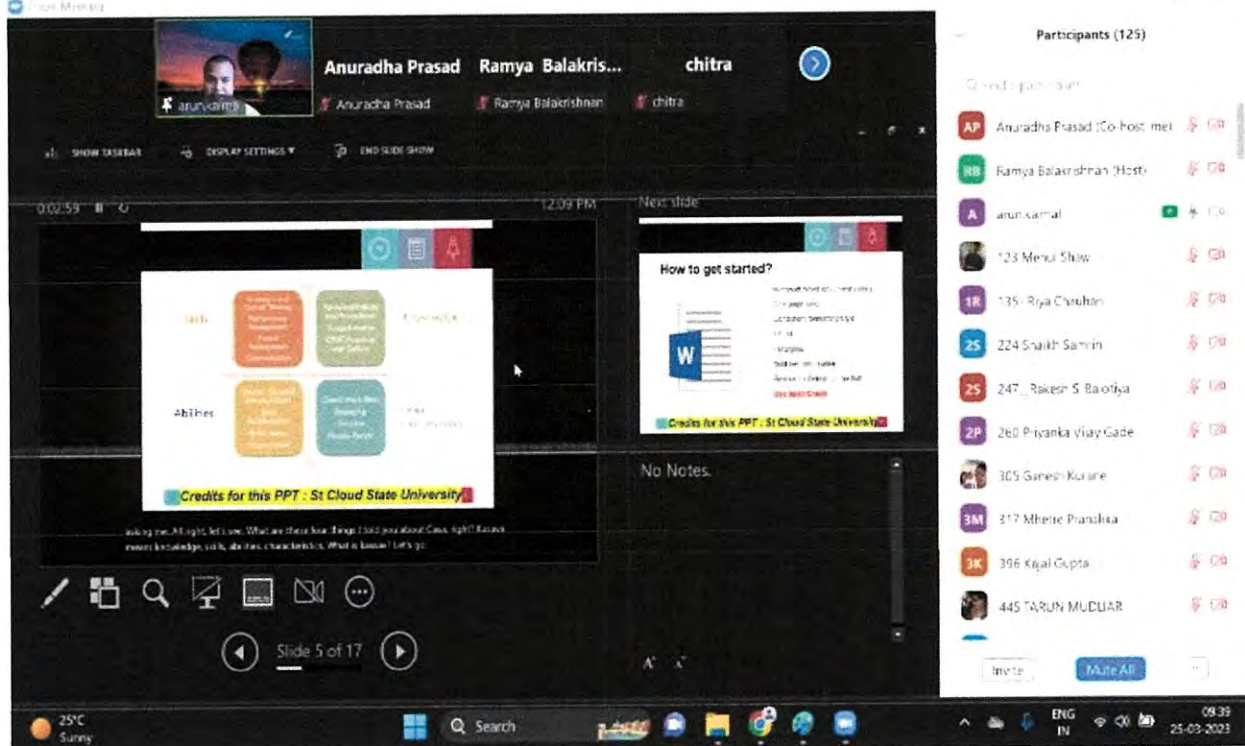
Zoom Meeting

arunkamal

Anuradha Prasad Ramya Balakris... chitra

Anuradha Prasad Ramya Balakrishnan chitra

SHOW TASKBAR DISPLAY SETTINGS END SLIDE SHOW

0:02:59 12:09 PM

Skills

Abilities

Credits for this PPT : St Cloud State University

asking me. All right, let's see. What are these four things I told you about Casa, right? Kasava means knowledge, skills, abilities, characteristics. What is kasava? Let's go

Slide 5 of 17

Next slide

How to get started?

W

Credits for this PPT : St Cloud State University

No Notes.

Participants (125)

AP Anuradha Prasad (Co-host, me)
RB Ramya Balakrishnan (Host)
A arun kamal
123 Menul Shaw
1R 135 Riya Chauhan
2S 224 Shaikh Samrin
2S 247_Rakesh S Barotiya
2P 260 Priyanka Vijay Gade
305 Ganesh Kurane
3M 317 Mhetre Pranalika
3K 396 Kajal Gupta
445 TARUN MUDLIAR

Invite Mute All

25°C Sunny

Search

ENG IN 09:39 25-03-2023